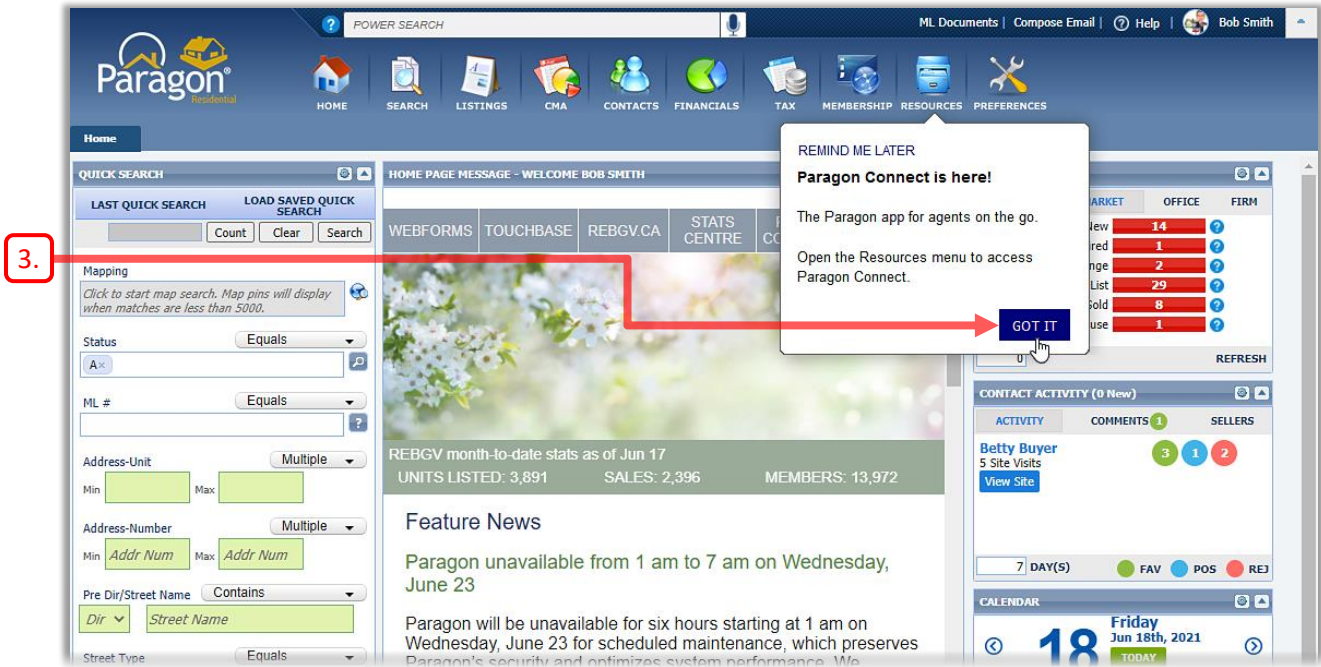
POWER SEARCH

ML Documents | Compose Email | Help | Bob Smith

Paragon Residential

HOME SEARCH LISTINGS CMA CONTACTS FINANCIALS TAX MEMBERSHIP RESOURCES PREFERENCES

Home

QUICK SEARCH

LAST QUICK SEARCH
LOAD SAVED QUICK SEARCH

Count Clear Search

3.

Mapping

Click to start map search. Map pins will display when matches are less than 5000.

Status Equals

A×

ML # Equals

Address-Unit Multiple

Min Max

Address-Number Multiple

Min Addr Num Max Addr Num

Pre Dir/Street Name Contains

Dir Street Name

Street Type Equals

HOME PAGE MESSAGE - WELCOME BOB SMITH

WEBFORMS TOUCHBASE REBGV.CA STATS CENTRE

REBGV month-to-date stats as of Jun 17

UNITS LISTED: 3,891 SALES: 2,396 MEMBERS: 13,972

Feature News

Paragon unavailable from 1 am to 7 am on Wednesday, June 23

Paragon will be unavailable for six hours starting at 1 am on Wednesday, June 23 for scheduled maintenance, which preserves Paragon's security and optimizes system performance. We

REMIND ME LATER

Paragon Connect is here!

The Paragon app for agents on the go.

Open the Resources menu to access Paragon Connect.

GOT IT

ARKET OFFICE FIRM

New 14
red 1
nge 2
List 29
Sold 8
use 1

0 REFRESH

CONTACT ACTIVITY (0 New)

ACTIVITY COMMENTS 1 SELLERS

Betty Buyer
5 Site Visits
View Site

3 1 2

7 DAY(S) FAV POS REJ

CALENDAR

18 Friday
Jun 18th, 2021
TODAY